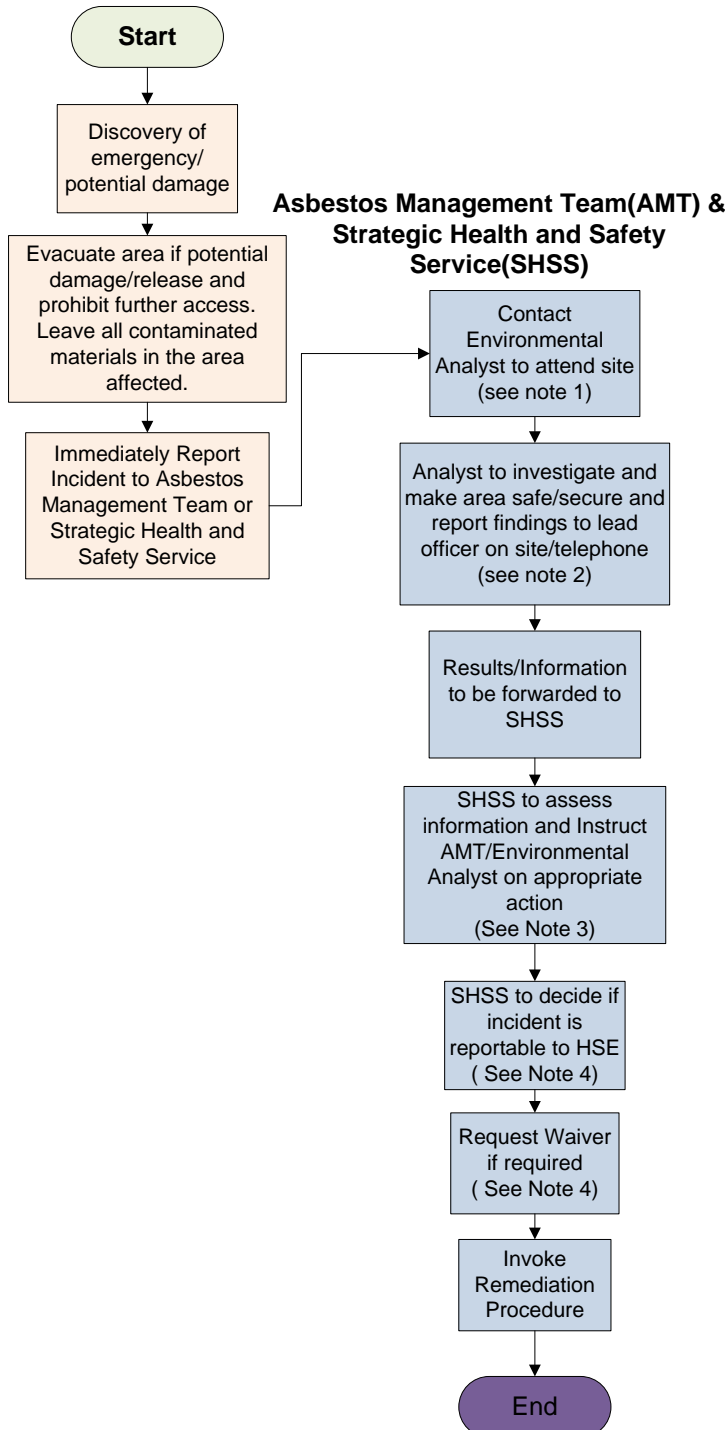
Start

Discovery of emergency/ potential damage

Evacuate area if potential damage/release and prohibit further access. Leave all contaminated materials in the area affected.

Immediately Report Incident to Asbestos Management Team or Strategic Health and Safety Service

Asbestos Management Team(AMT) & Strategic Health and Safety Service(SHSS)

Contact Environmental Analyst to attend site (see note 1)

Analyst to investigate and make area safe/secure and report findings to lead officer on site/telephone (see note 2)

Results/Information to be forwarded to SHSS

SHSS to assess information and Instruct AMT/Environmental Analyst on appropriate action (See Note 3)

SHSS to decide if incident is reportable to HSE ( See Note 4)

Request Waiver if required ( See Note 4)

Invoke Remediation Procedure

End